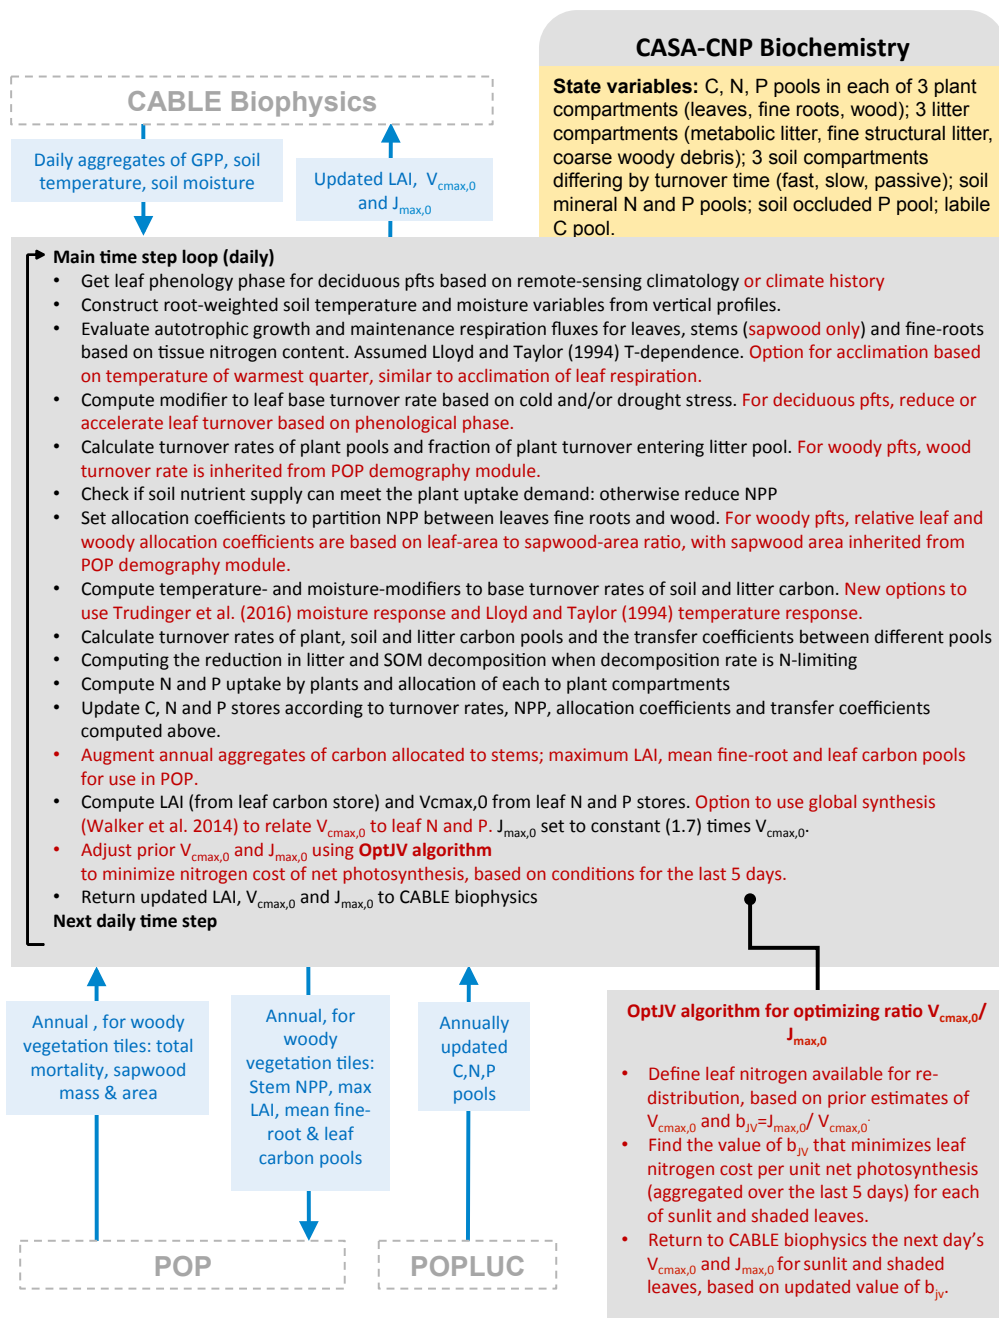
CASA-CNP Biochemistry

State variables: C, N, P pools in each of 3 plant compartments (leaves, fine roots, wood); 3 litter compartments (metabolic litter, fine structural litter, coarse woody debris); 3 soil compartments differing by turnover time (fast, slow, passive); soil mineral N and P pools; soil occluded P pool; labile C pool.

CABLE Biophysics

Daily aggregates of GPP, soil temperature, soil moisture

Updated LAI, $V_{cmax,0}$ and $J_{max,0}$

Main time step loop (daily)
• Get leaf phenology phase for deciduous pfts based on remote-sensing climatology or climate history
• Construct root-weighted soil temperature and moisture variables from vertical profiles.
• Evaluate autotrophic growth and maintenance respiration fluxes for leaves, stems (sapwood only) and fine-roots based on tissue nitrogen content. Assumed Lloyd and Taylor (1994) T-dependence. Option for acclimation based on temperature of warmest quarter, similar to acclimation of leaf respiration.
• Compute modifier to leaf base turnover rate based on cold and/or drought stress. For deciduous pfts, reduce or accelerate leaf turnover based on phenological phase.
• Calculate turnover rates of plant pools and fraction of plant turnover entering litter pool. For woody pfts, wood turnover rate is inherited from POP demography module.
• Check if soil nutrient supply can meet the plant uptake demand: otherwise reduce NPP
• Set allocation coefficients to partition NPP between leaves fine roots and wood. For woody pfts, relative leaf and woody allocation coefficients are based on leaf-area to sapwood-area ratio, with sapwood area inherited from POP demography module.
• Compute temperature- and moisture-modifiers to base turnover rates of soil and litter carbon. New options to use Trudinger et al. (2016) moisture response and Lloyd and Taylor (1994) temperature response.
• Calculate turnover rates of plant, soil and litter carbon pools and the transfer coefficients between different pools
• Computing the reduction in litter and SOM decomposition when decomposition rate is N-limiting
• Compute N and P uptake by plants and allocation of each to plant compartments
• Update C, N and P stores according to turnover rates, NPP, allocation coefficients and transfer coefficients computed above.
• Augment annual aggregates of carbon allocated to stems; maximum LAI, mean fine-root and leaf carbon pools for use in POP.
• Compute LAI (from leaf carbon store) and Vcmax,0 from leaf N and P stores. Option to use global synthesis (Walker et al. 2014) to relate $V_{cmax,0}$ to leaf N and P. $J_{max,0}$ set to constant (1.7) times $V_{cmax,0}$.
• Adjust prior $V_{cmax,0}$ and $J_{max,0}$ using OptJV algorithm to minimize nitrogen cost of net photosynthesis, based on conditions for the last 5 days.
• Return updated LAI, $V_{cmax,0}$ and $J_{max,0}$ to CABLE biophysics
Next daily time step

Annual , for woody vegetation tiles: total mortality, sapwood mass & area

Annual, for woody vegetation tiles: Stem NPP, max LAI, mean fine-root & leaf carbon pools

Annually updated C,N,P pools

OptJV algorithm for optimizing ratio $V_{cmax,0}$/ $J_{max,0}$
• Define leaf nitrogen available for re-distribution, based on prior estimates of $V_{cmax,0}$ and $b_{JV}$=$J_{max,0}$/ $V_{cmax,0}$.
• Find the value of $b_{JV}$ that minimizes leaf nitrogen cost per unit net photosynthesis (aggregated over the last 5 days) for each of sunlit and shaded leaves.
• Return to CABLE biophysics the next day's $V_{cmax,0}$ and $J_{max,0}$ for sunlit and shaded leaves, based on updated value of $b_{JV}$.

POP

POPLUC